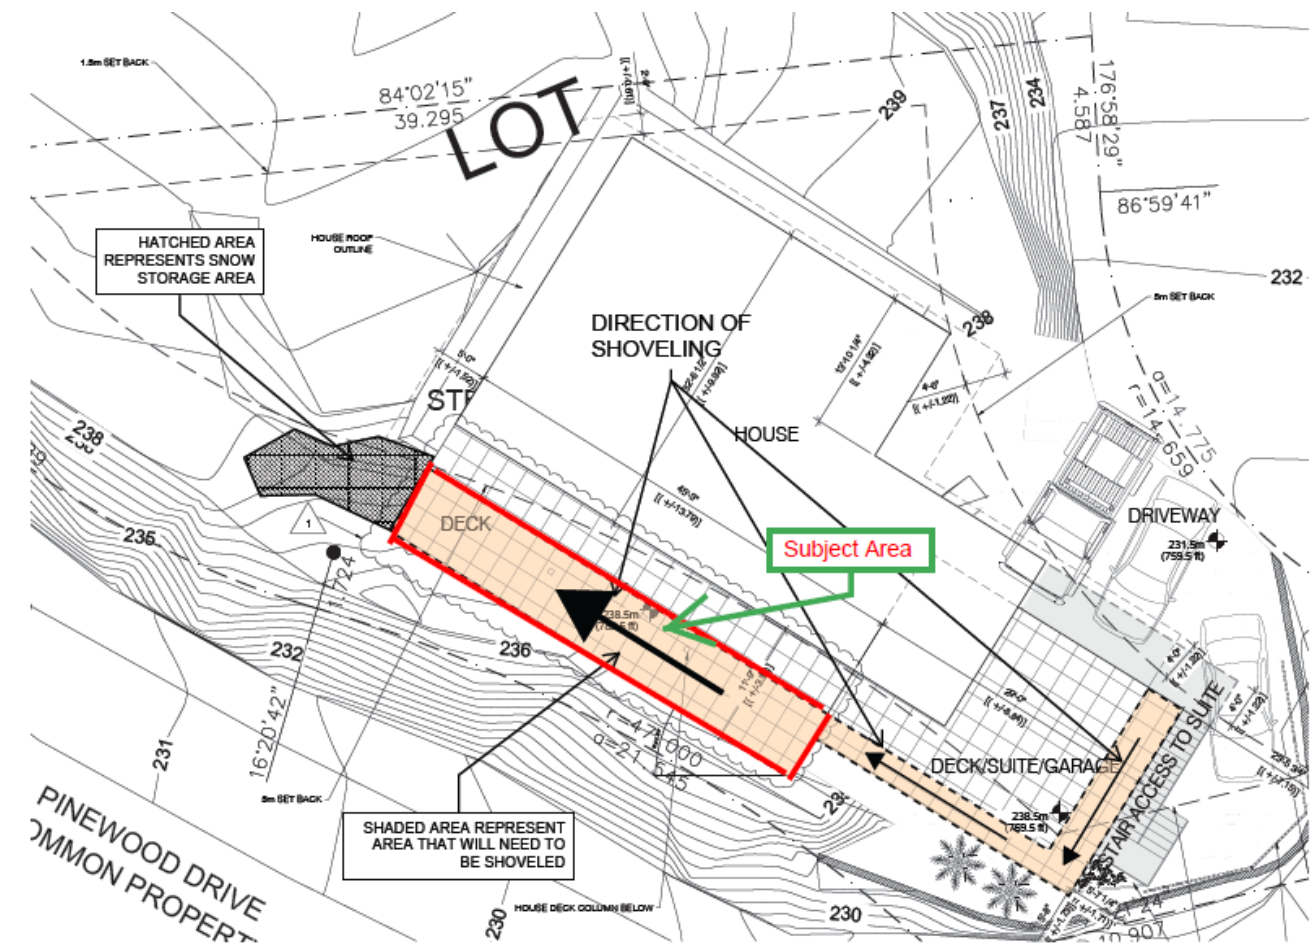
1.5m SET BACK

84°02'15"
39.295

LOT

239

237

234

176°58'29"
4.587

86°59'41"

232

HATCHED AREA REPRESENTS SNOW STORAGE AREA

HOUSE ROOF OUTLINE

5m SET BACK

DIRECTION OF SHOVELING

238

ST

HOUSE

α=14.775
r=14.659

238

235

DECK

1

Subject Area

DRIVEWAY
231.5m
(759.5 ft)

238.5m

232

236

r=47.000
α=21.5

16°20'42"

231

DECK/SUITE/GARAGE

STAIR ACCESS TO SUITE

238.5m
(759.5 ft)

5m SET BACK

PINEWOOD DRIVE
OMMON PROPERT

SHADED AREA REPRESENT AREA THAT WILL NEED TO BE SHOVELED

230

HOUSE DECK COLUMN BELOW

230

24

907